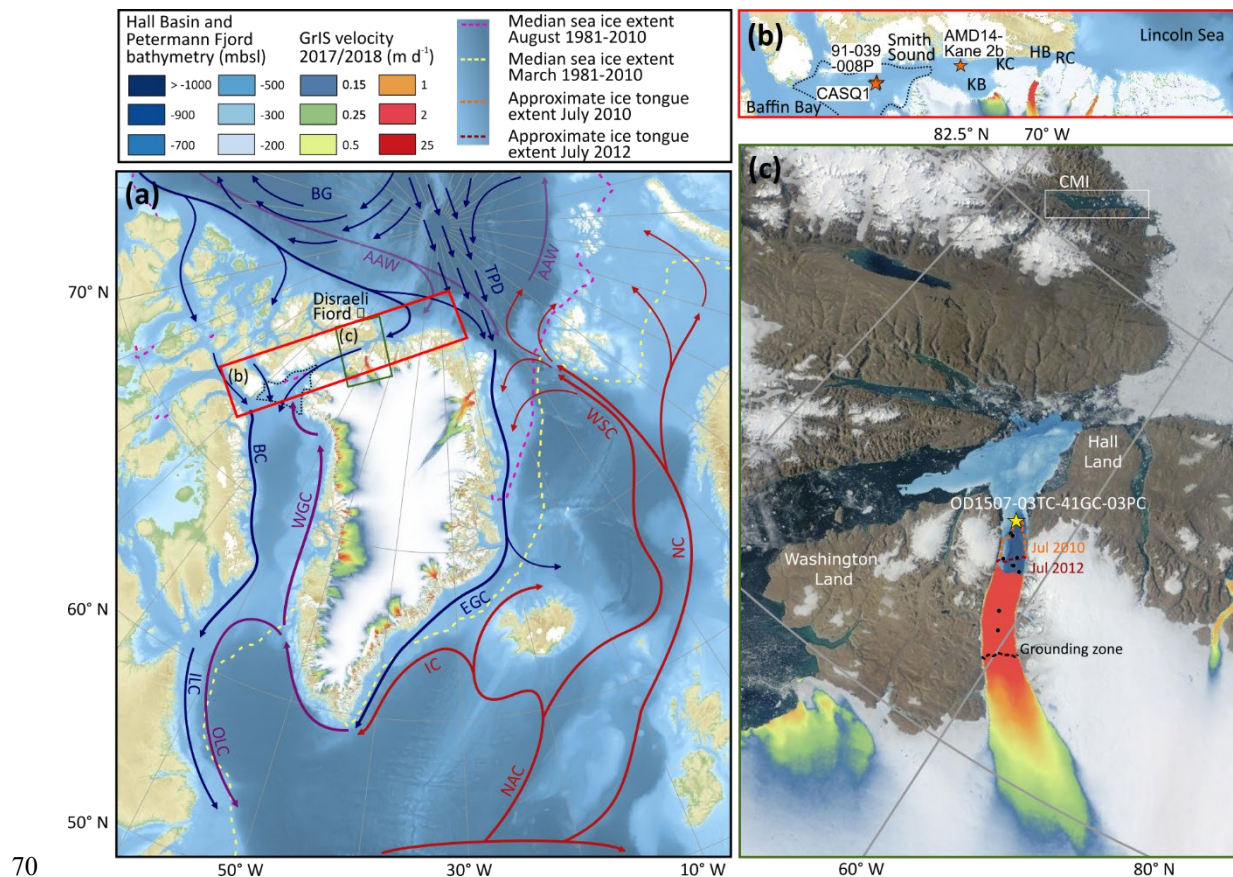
Hall Basin and Petermann Fjord bathymetry (mbsl)

| | | | |
|---|---|---|---|
| > -1000 | -500 | | |
| -900 | -300 | | |
| -700 | -200 | | |

GrIS velocity 2017/2018 (m d$^{-1}$)

| | |
|---|---|
| 0.15 | 1 |
| 0.25 | 2 |
| 0.5 | 25 |

Median sea ice extent August 1981-2010
Median sea ice extent March 1981-2010
Approximate ice tongue extent July 2010
Approximate ice tongue extent July 2012

(b)
Smith Sound
91-039 -008P
AMD14- Kane 2b
CASQ1
KC
HB
RC
KB
Baffin Bay
Lincoln Sea
82.5° N
70° W

(a)
BG
AAW
TPD
AAW
Disraeli Fiord
(c)
(b)
BC
WGC
WSC
NC
EGC
IC
ILC
OLC
NAC
70° N
60° N
50° N
50° W
30° W
10° W

(c)
CMI
Hall Land
OD1507-03TC-41GC-03PC
Jul 2010
Jul 2012
Washington Land
Grounding zone
60° W
80° N

70